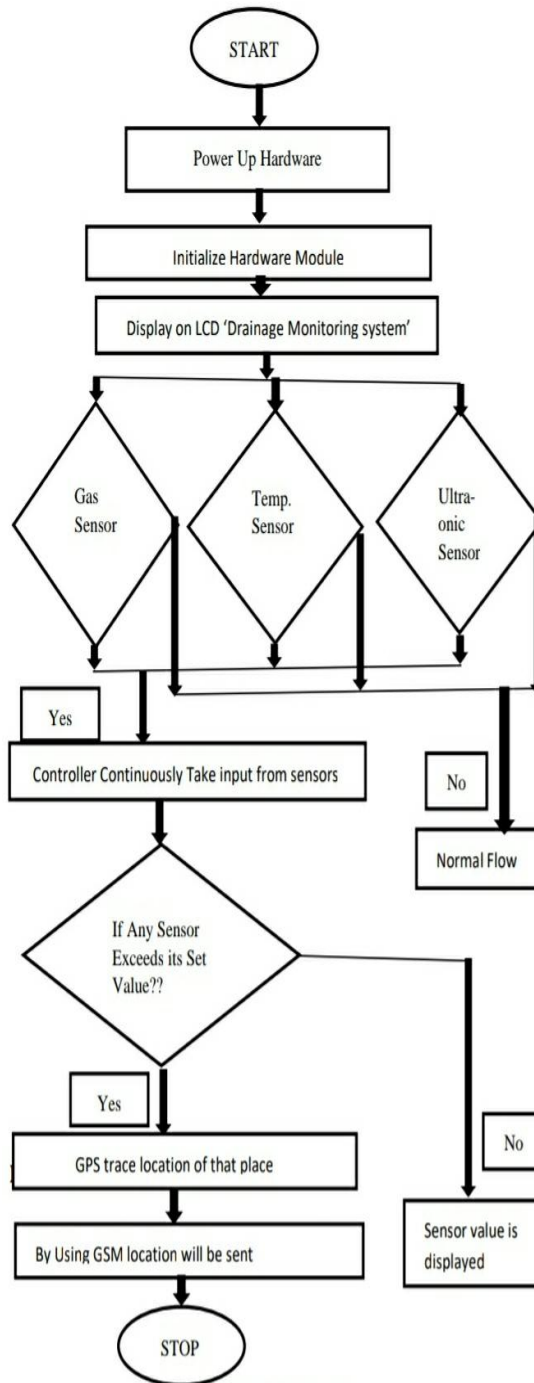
START

Power Up Hardware

Initialize Hardware Module

Display on LCD 'Drainage Monitoring system'

Gas Sensor

Temp. Sensor

Ultra-onic Sensor

Yes

Controller Continuously Take input from sensors

No

Normal Flow

If Any Sensor Exceeds its Set Value??

Yes

No

GPS trace location of that place

By Using GSM location will be sent

Sensor value is displayed

STOP